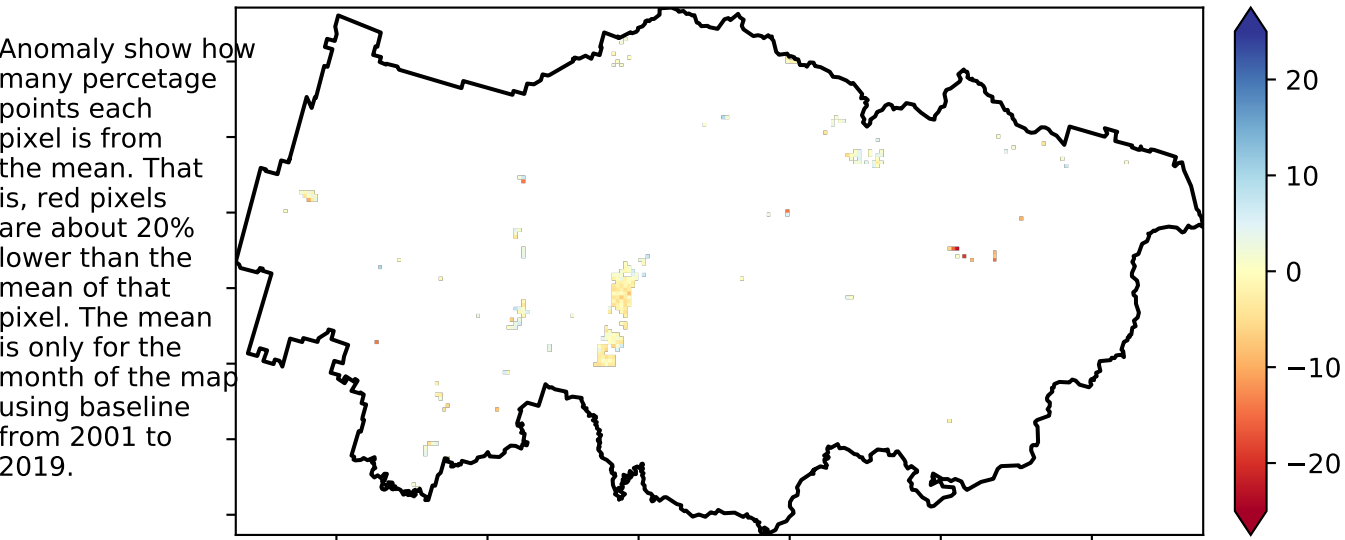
Anomaly show how many percetage points each pixel is from the mean. That is, red pixels are about 20% lower than the mean of that pixel. The mean is only for the month of the map using baseline from 2001 to 2019.

20
10
0
−10
−20